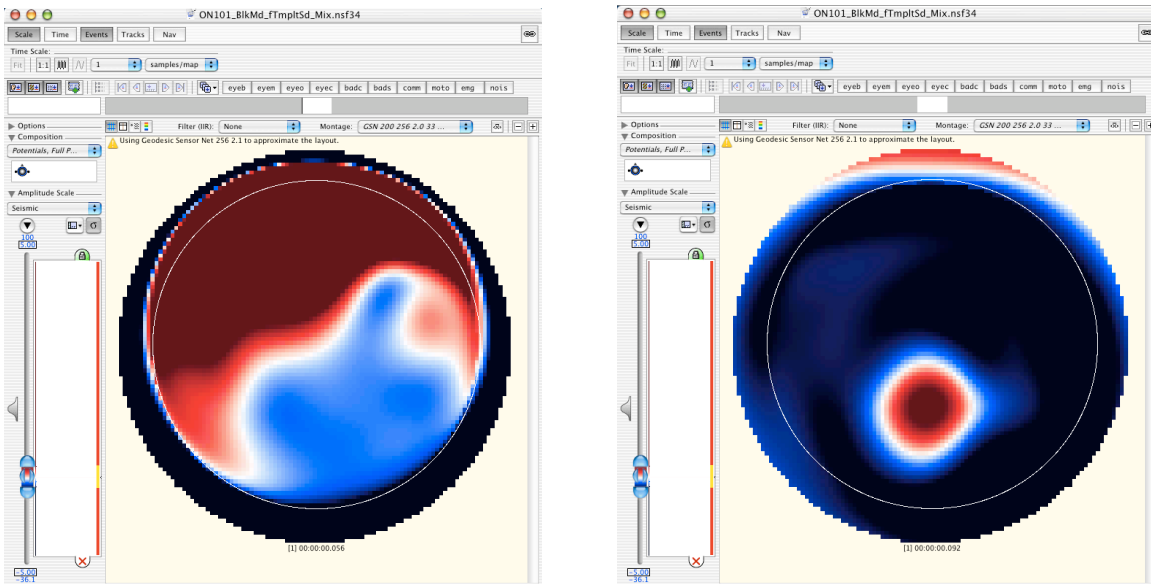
ON101_BlkMd_fTmpltSd_Mix.nsf34

Scale Time Events Tracks Nav

Time Scale:

Fit 1:1 1 samples/map

eyeb eyem eyeo eyec badc bads comm moto emg nois

Options
Composition
Potentials, Full P...
Amplitude Scale
Seismic
100
5.00
-5.00
-36.1

Filter (IIR): None Montage: GSN 200 256 2.0 33 ...

Using Geodesic Sensor Net 256 2.1 to approximate the layout.

[1] 00:00:00.056

ON101_BlkMd_fTmpltSd_Mix.nsf34

Scale Time Events Tracks Nav

Time Scale:

Fit 1:1 1 samples/map

eyeb eyem eyeo eyec badc bads comm moto emg nois

Options
Composition
Potentials, Full P...
Amplitude Scale
Seismic
100
5.00
-5.00
-36.1

Filter (IIR): None Montage: GSN 200 256 2.0 33 ...

Using Geodesic Sensor Net 256 2.1 to approximate the layout.

[1] 00:00:00.092